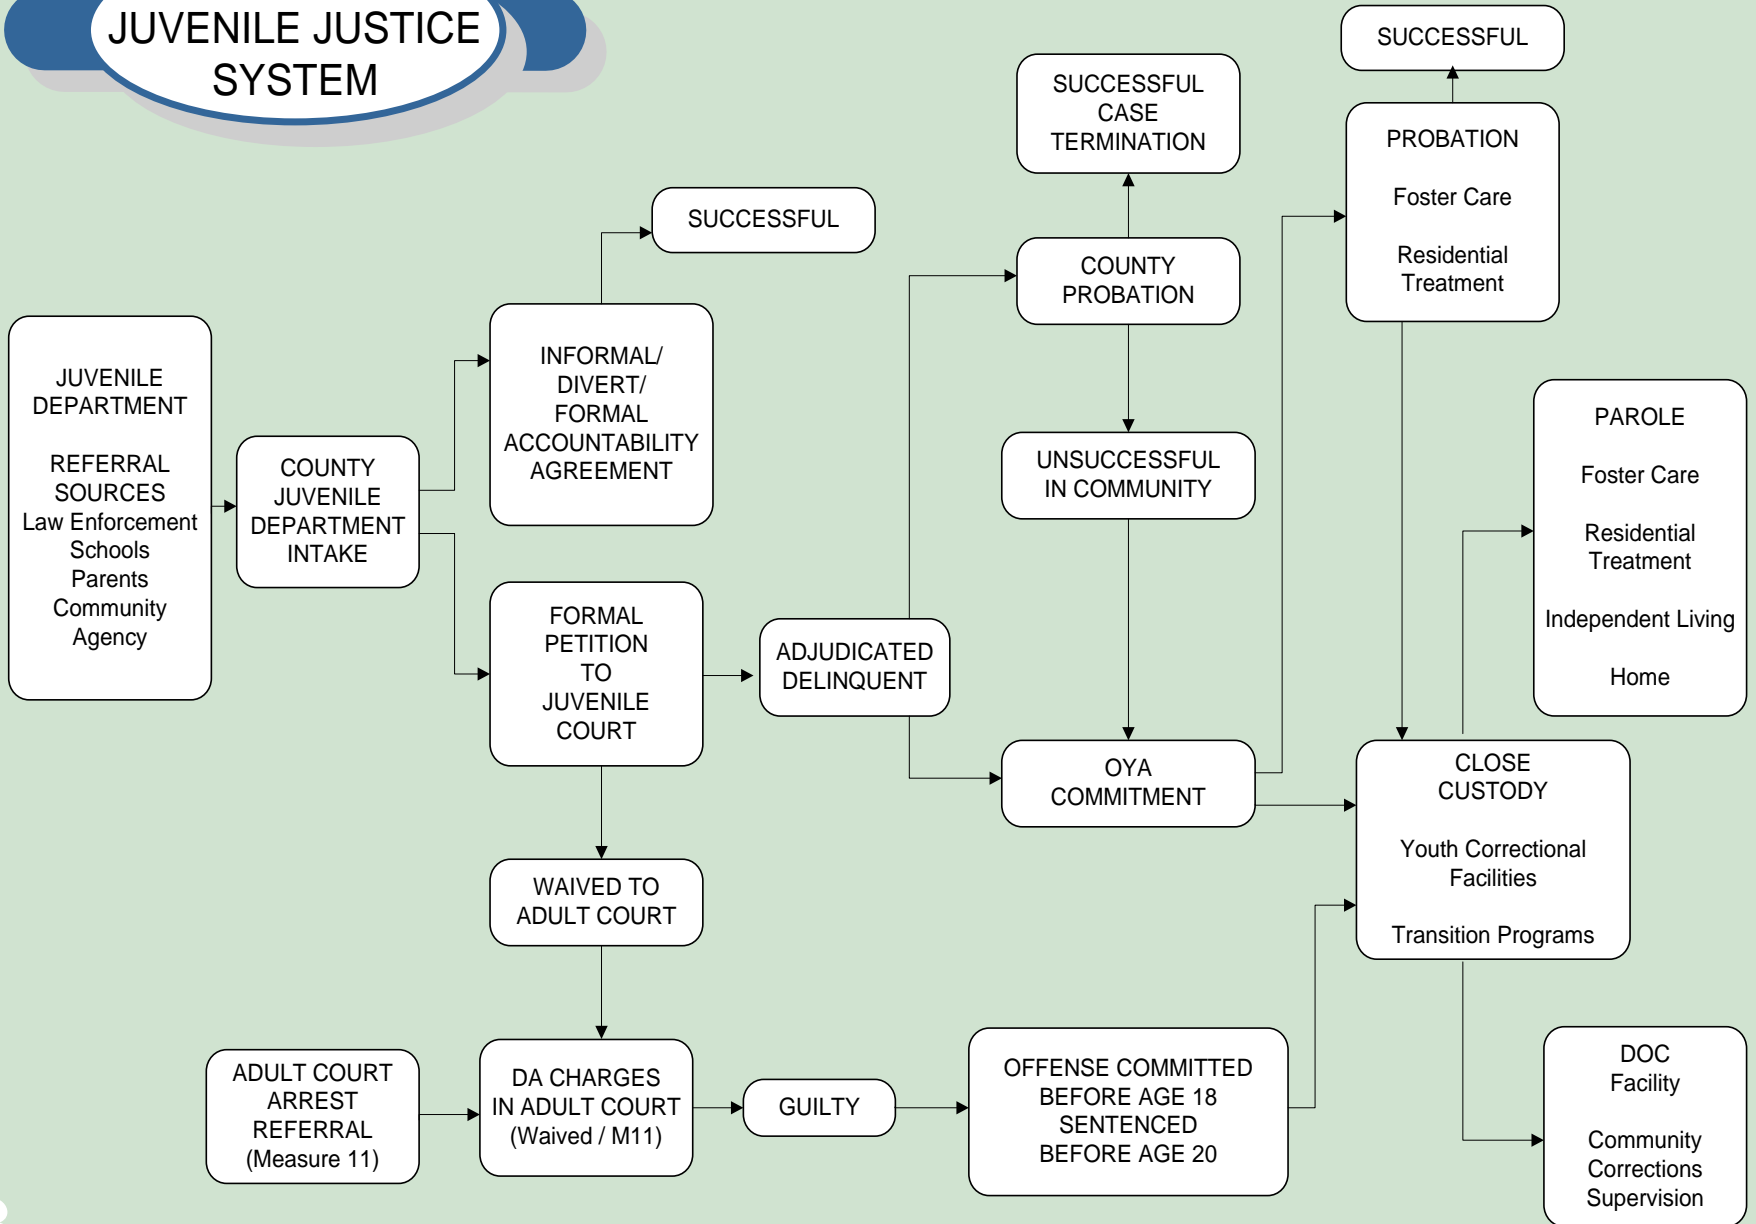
JUVENILE JUSTICE SYSTEM

JUVENILE DEPARTMENT

REFERRAL SOURCES
Law Enforcement
Schools
Parents
Community
Agency

COUNTY JUVENILE DEPARTMENT INTAKE

INFORMAL/ DIVERT/ FORMAL ACCOUNTABILITY AGREEMENT

SUCCESSFUL

FORMAL PETITION TO JUVENILE COURT

ADJUDICATED DELINQUENT

WAIVED TO ADULT COURT

COUNTY PROBATION

SUCCESSFUL CASE TERMINATION

UNSUCCESSFUL IN COMMUNITY

OYA COMMITMENT

SUCCESSFUL

PROBATION

Foster Care

Residential Treatment

PAROLE

Foster Care

Residential Treatment

Independent Living

Home

CLOSE CUSTODY

Youth Correctional Facilities

Transition Programs

ADULT COURT ARREST REFERRAL (Measure 11)

DA CHARGES IN ADULT COURT (Waived / M11)

GUILTY

OFFENSE COMMITTED BEFORE AGE 18 SENTENCED BEFORE AGE 20

DOC Facility

Community Corrections Supervision